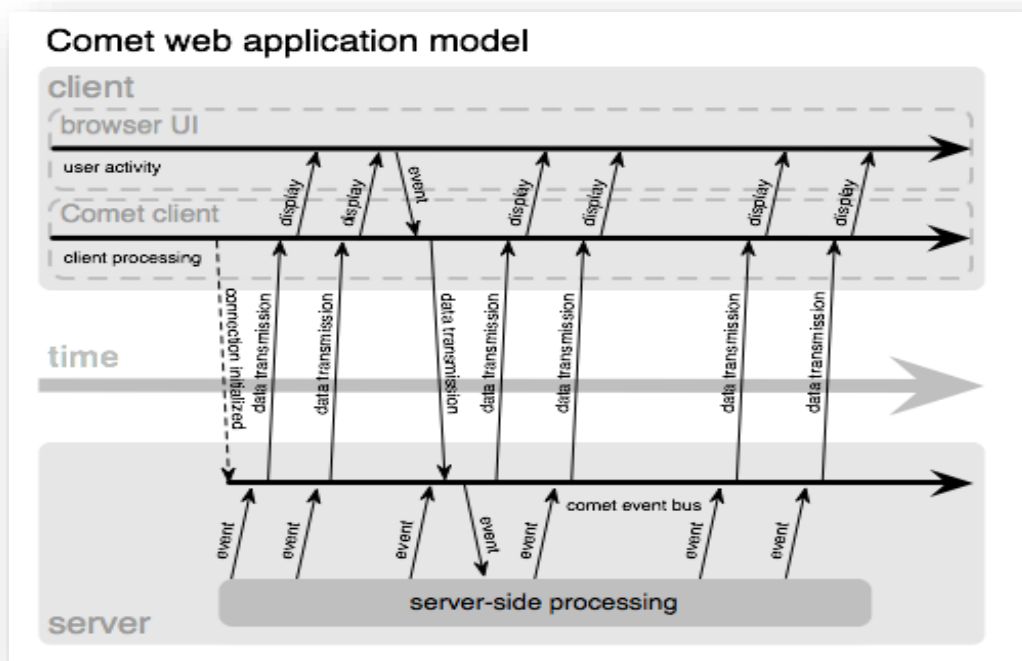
Comet web application model

client

browser UI

user activity

Comet client

client processing

display

display

event

display

display

display

display

connection initialized

data transmission

data transmission

data transmission

data transmission

data transmission

data transmission

data transmission

time

comet event bus

event

event

event

event

event

event

event

server-side processing

server